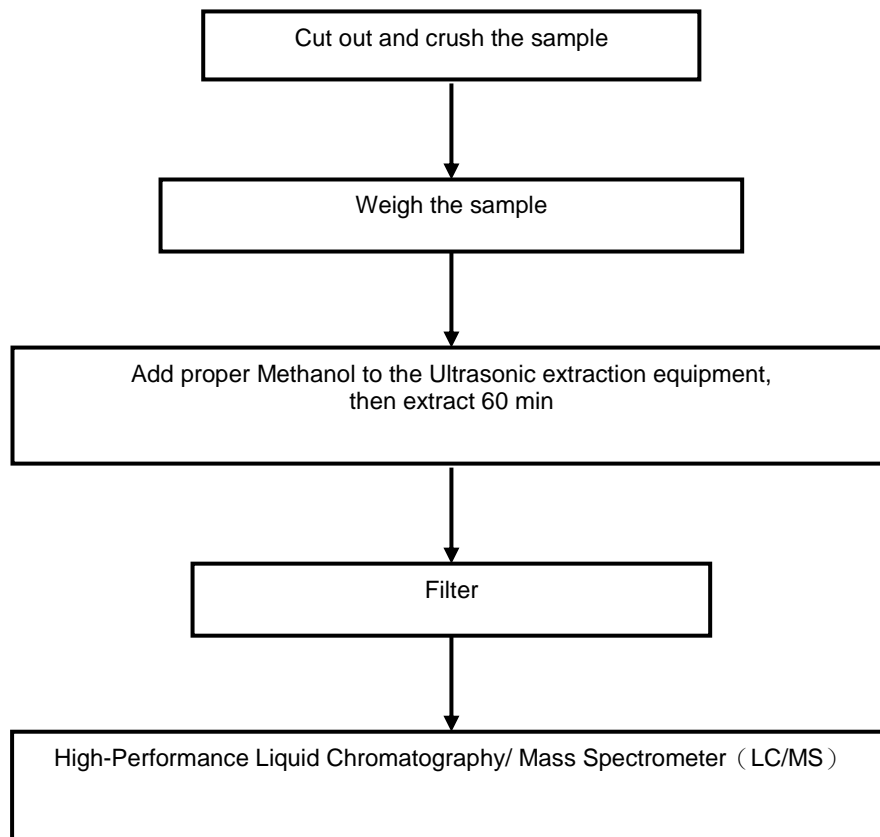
Cut out and crush the sample

Weigh the sample

Add proper Methanol to the Ultrasonic extraction equipment, then extract 60 min

Filter

High-Performance Liquid Chromatography/ Mass Spectrometer（LC/MS）